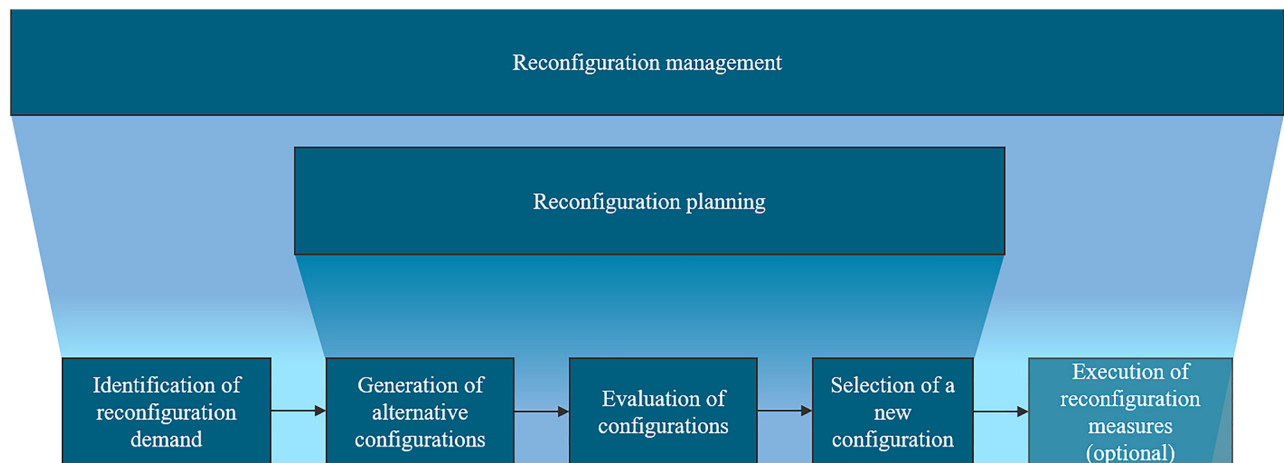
Reconfiguration management

Reconfiguration planning

Identification of reconfiguration demand

Generation of alternative configurations

Evaluation of configurations

Selection of a new configuration

Execution of reconfiguration measures (optional)